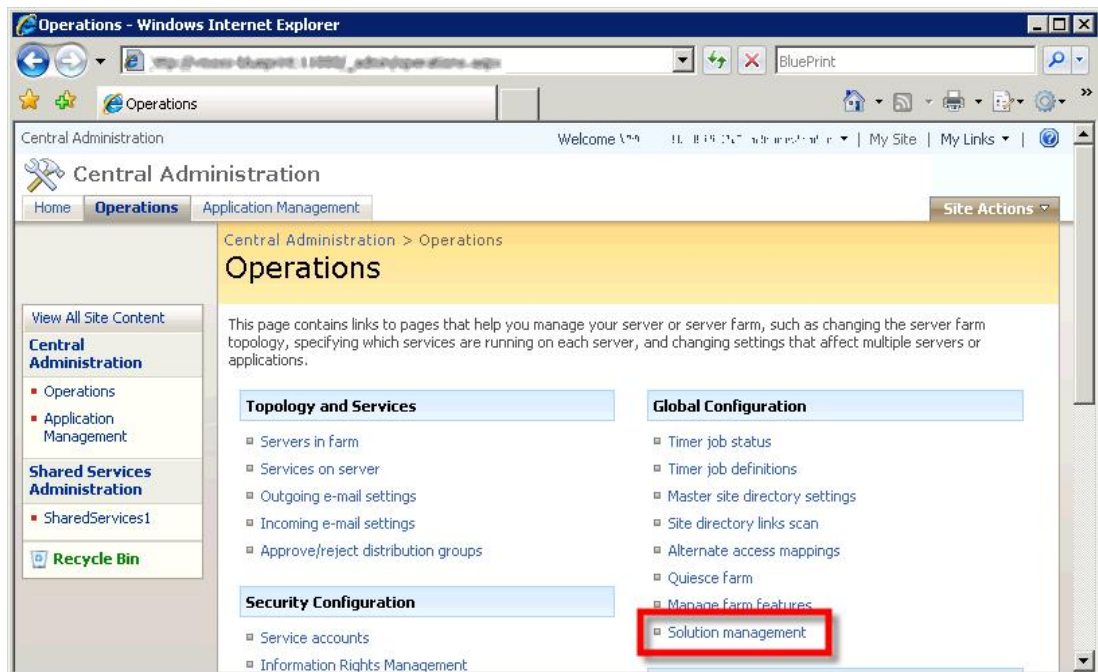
Operations - Windows Internet Explorer

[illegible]

BluePrint

Operations

Central Administration

Welcome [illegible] | My Site | My Links

Central Administration

Home | Operations | Application Management

Site Actions

Central Administration > Operations

Operations

View All Site Content

Central Administration

- Operations
- Application Management

Shared Services Administration

- SharedServices1

Recycle Bin

This page contains links to pages that help you manage your server or server farm, such as changing the server farm topology, specifying which services are running on each server, and changing settings that affect multiple servers or applications.

Topology and Services

- Servers in farm
- Services on server
- Outgoing e-mail settings
- Incoming e-mail settings
- Approve/reject distribution groups

Security Configuration

- Service accounts
- Information Rights Management

Global Configuration

- Timer job status
- Timer job definitions
- Master site directory settings
- Site directory links scan
- Alternate access mappings
- Quiesce farm
- Manage farm features
- Solution management